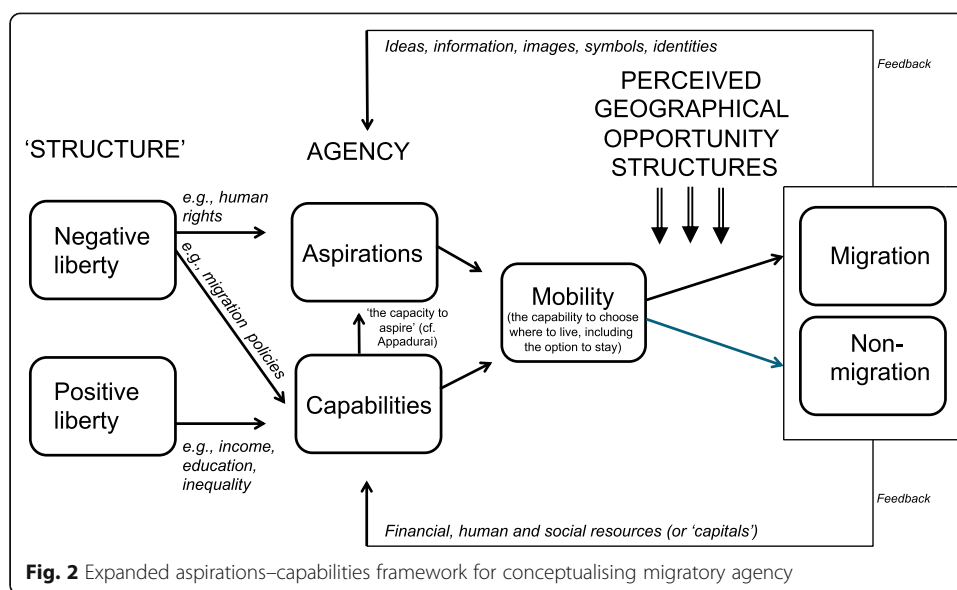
Ideas, information, images, symbols, identities

Feedback

'STRUCTURE'

AGENCY

PERCEIVED GEOGRAPHICAL OPPORTUNITY STRUCTURES

Negative liberty

e.g., human rights

e.g., migration policies

Aspirations

'the capacity to aspire' (cf. Appadurai)

Mobility (the capability to choose where to live, including the option to stay)

Migration

Non-migration

Positive liberty

e.g., income, education, inequality

Capabilities

Feedback

Financial, human and social resources (or 'capitals')

**Fig. 2** Expanded aspirations–capabilities framework for conceptualising migratory agency